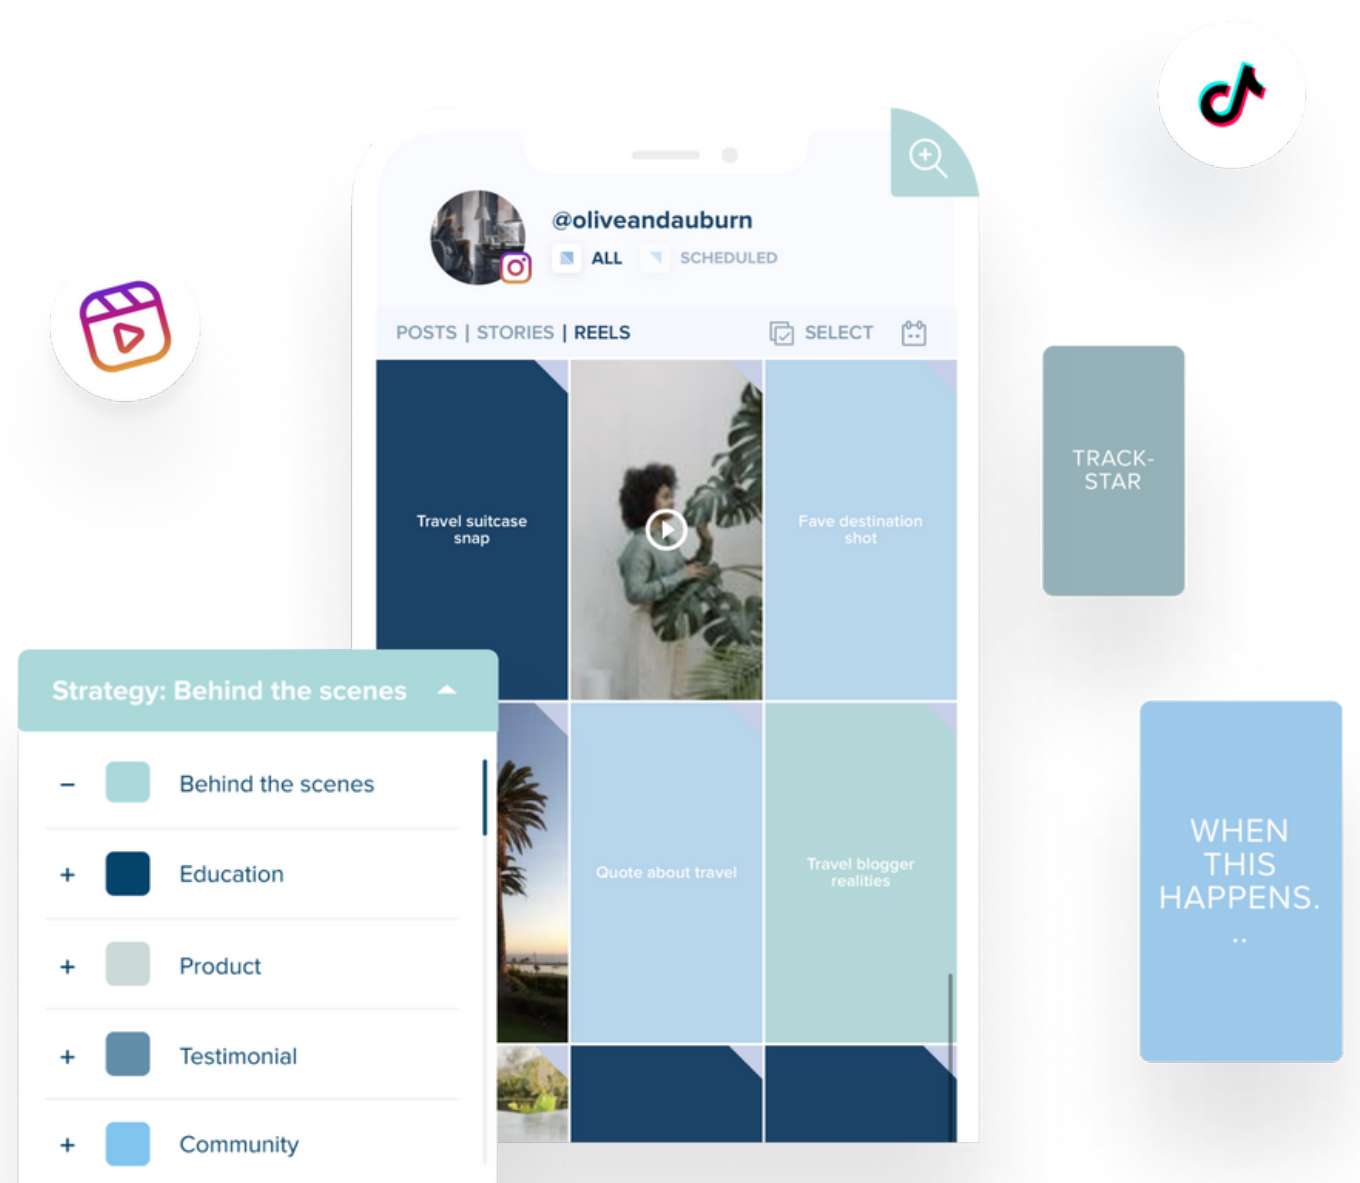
@oliveandauburn

ALL SCHEDULED

POSTS | STORIES | REELS SELECT

Travel suitcase snap

Fave destination shot

TRACK-STAR

Strategy: Behind the scenes

– Behind the scenes

+ Education

+ Product

+ Testimonial

+ Community

Quote about travel

Travel blogger realities

WHEN THIS HAPPENS. ..